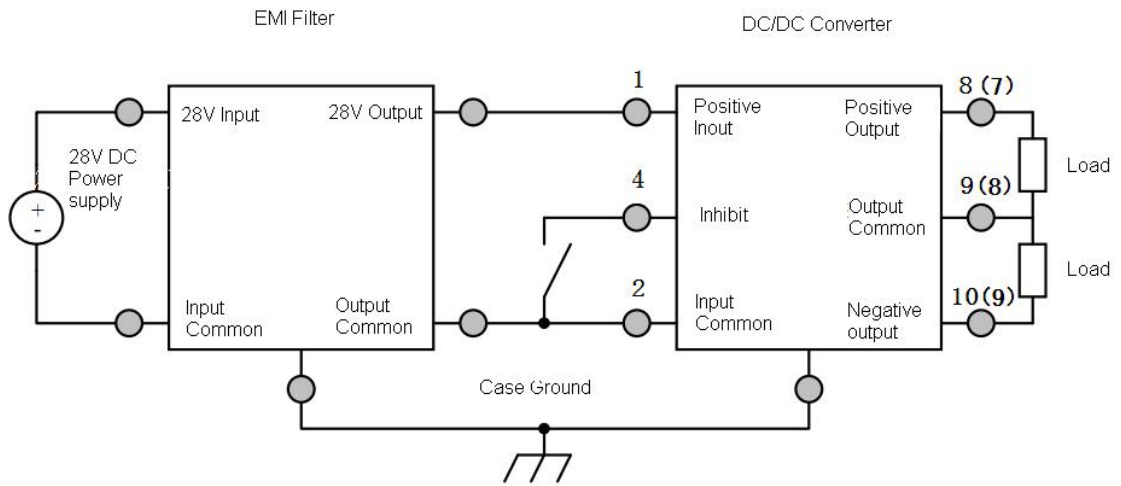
EMI Filter

DC/DC Converter

28V DC Power supply

+

-

28V Input

28V Output

Input Common

Output Common

1

4

2

Positive Inout

Inhibit

Input Common

Positive Output

Output Common

Negative output

8 (7)

9 (8)

10 (9)

Load

Load

Case Ground